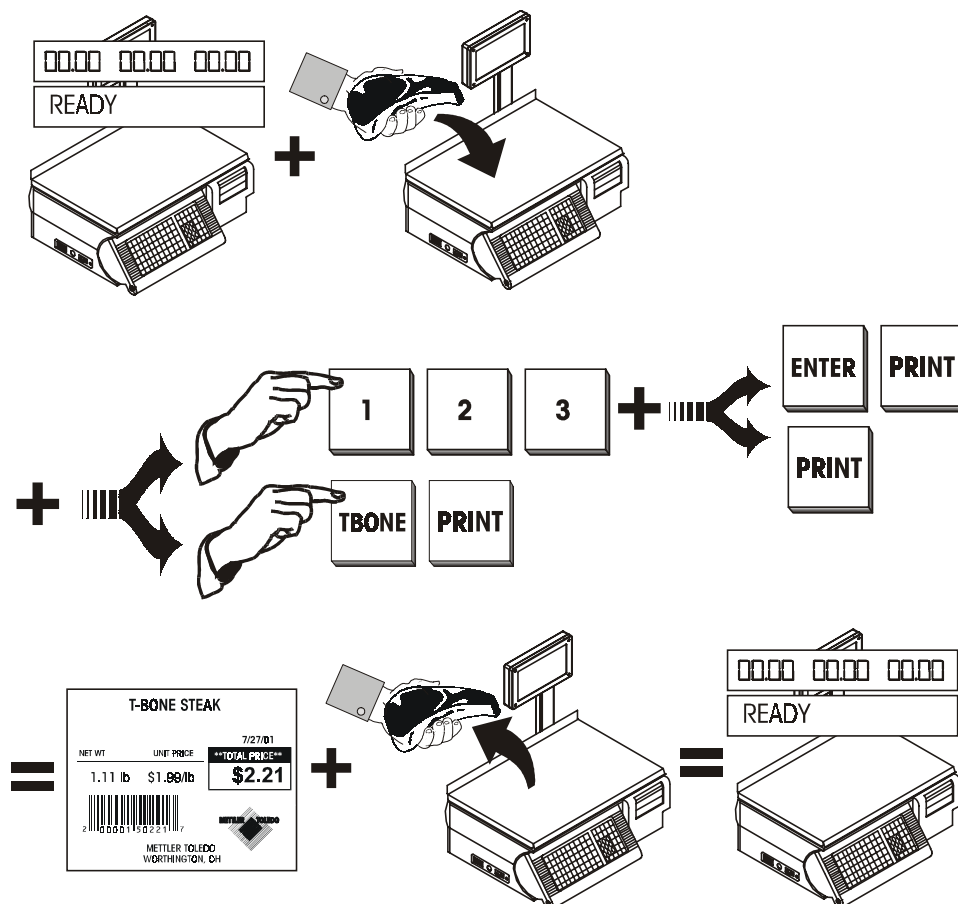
00.00 00.00 00.00
READY

+

1 2 3 + ENTER PRINT
PRINT

+ TBONE PRINT

= T-BONE STEAK
7/27/01
NET WT UNIT PRICE **TOTAL PRICE**
1.11 lb $1.99/lb $2.21
2 00001 50221 7
METTLER TOLEDO
METTLER TOLEDO
WORTHINGTON, OH

+

= 00.00 00.00 00.00
READY